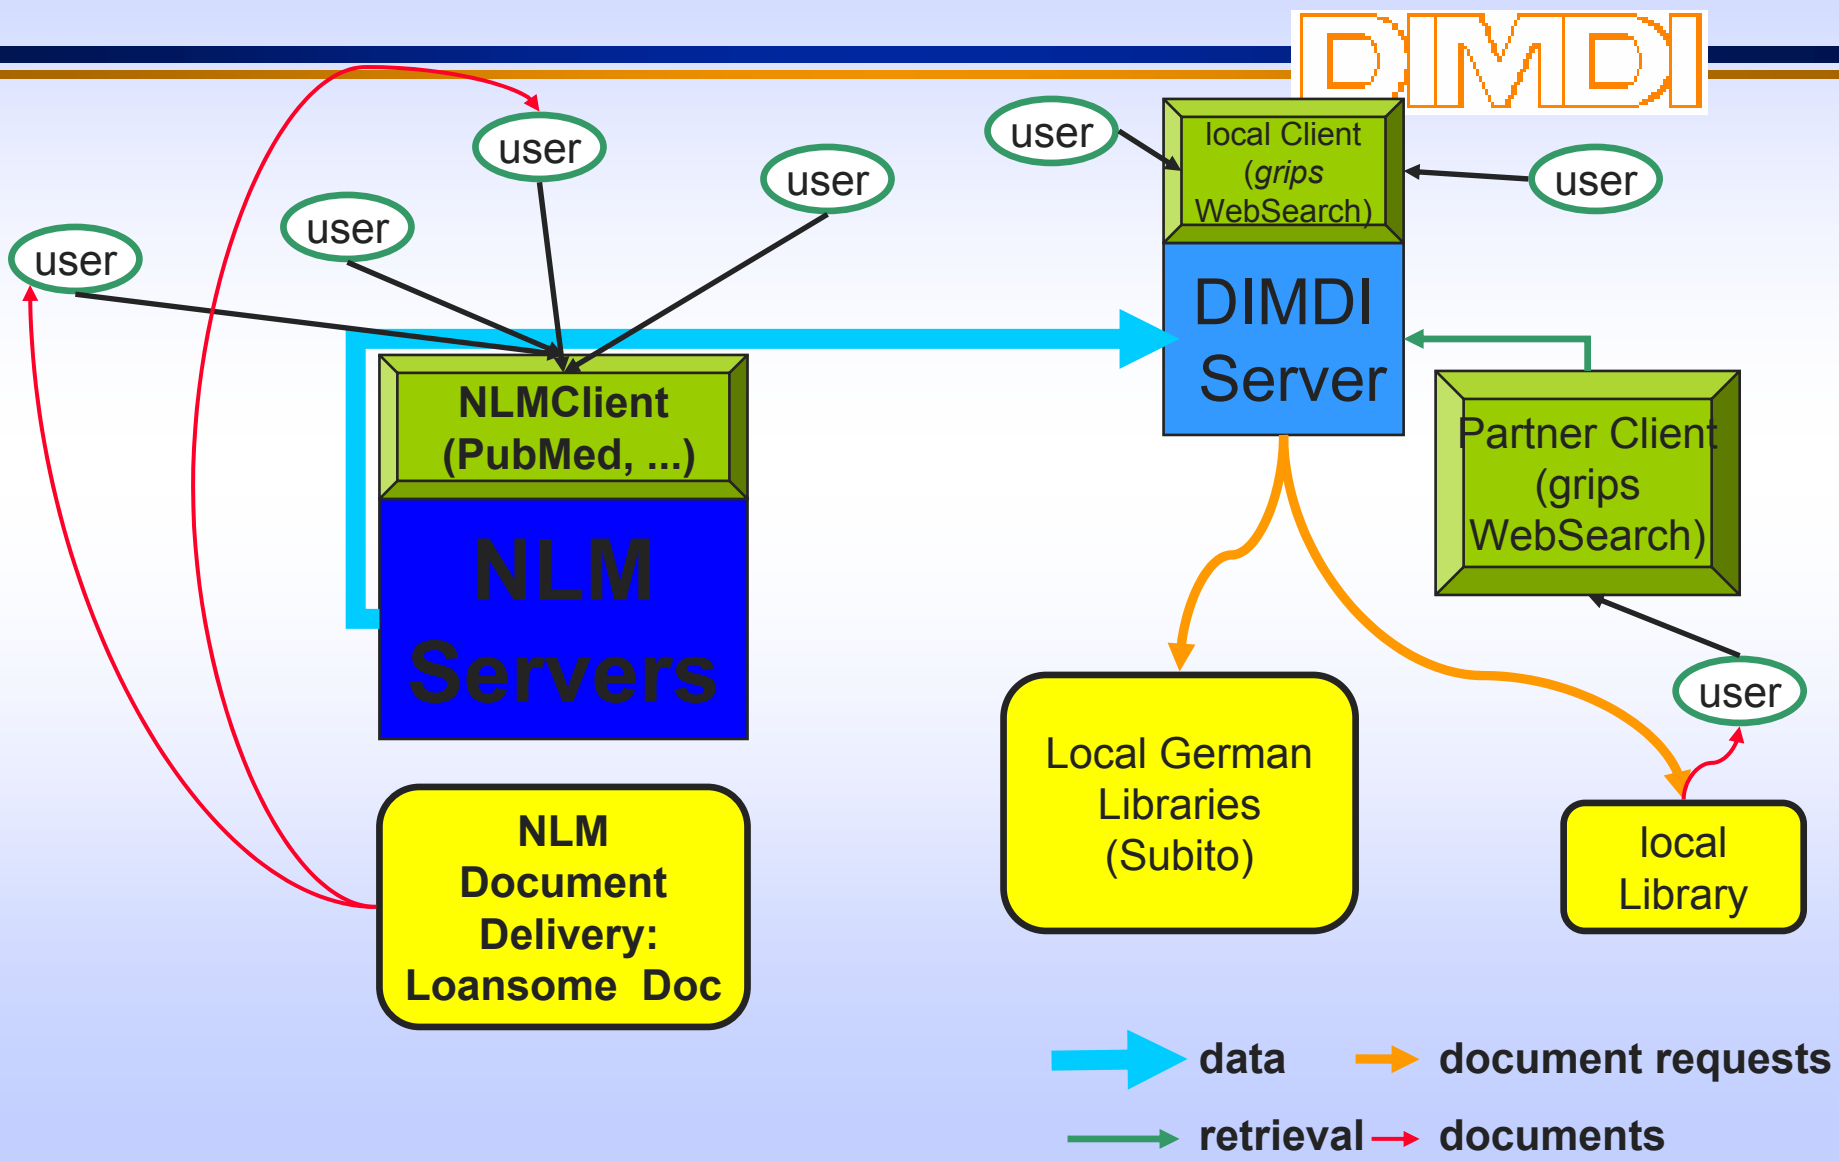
DIMDI

user

user

user

user

user

local Client (grips WebSearch)

user

DIMDI Server

NLMClient (PubMed, ...)

NLM Servers

Partner Client (grips WebSearch)

user

Local German Libraries (Subito)

local Library

NLM Document Delivery: Loansome Doc

data

document requests

retrieval

documents